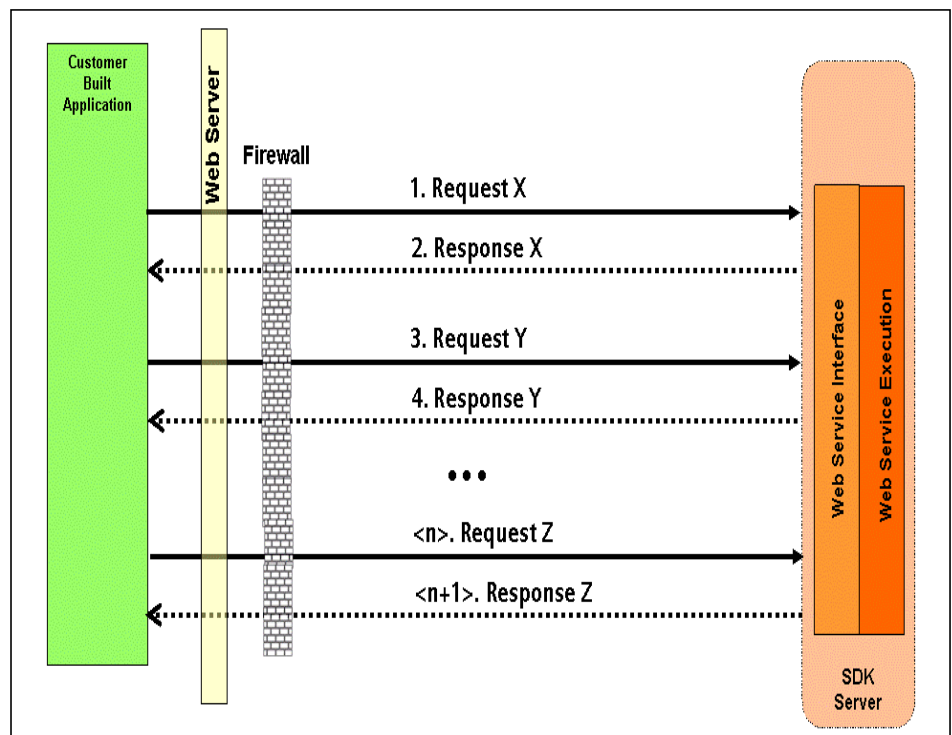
Customer Built Application

Web Server

Firewall

1. Request X

2. Response X

3. Request Y

4. Response Y

•••

<n>. Request Z

<n+1>. Response Z

Web Service Interface

Web Service Execution

SDK Server